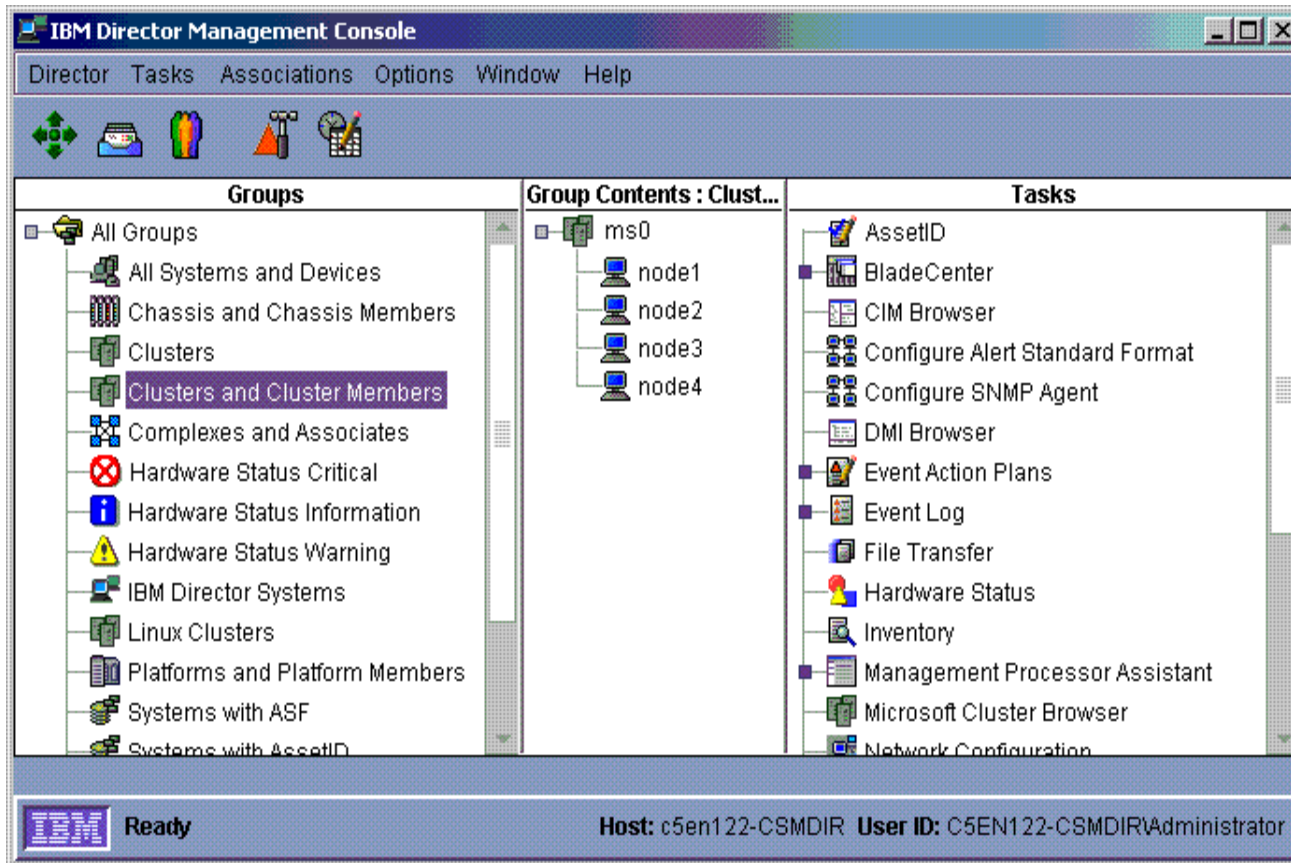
IBM Director Management Console

Director Tasks Associations Options Window Help

Groups
All Groups
All Systems and Devices
Chassis and Chassis Members
Clusters
Clusters and Cluster Members
Complexes and Associates
Hardware Status Critical
Hardware Status Information
Hardware Status Warning
IBM Director Systems
Linux Clusters
Platforms and Platform Members
Systems with ASF
Systems with AssetID

Group Contents : Clust...
ms0
node1
node2
node3
node4

Tasks
AssetID
BladeCenter
CIM Browser
Configure Alert Standard Format
Configure SNMP Agent
DMI Browser
Event Action Plans
Event Log
File Transfer
Hardware Status
Inventory
Management Processor Assistant
Microsoft Cluster Browser
Network Configuration

IBM Ready Host: c5en122-CSMDIR User ID: C5EN122-CSMDIR\Administrator